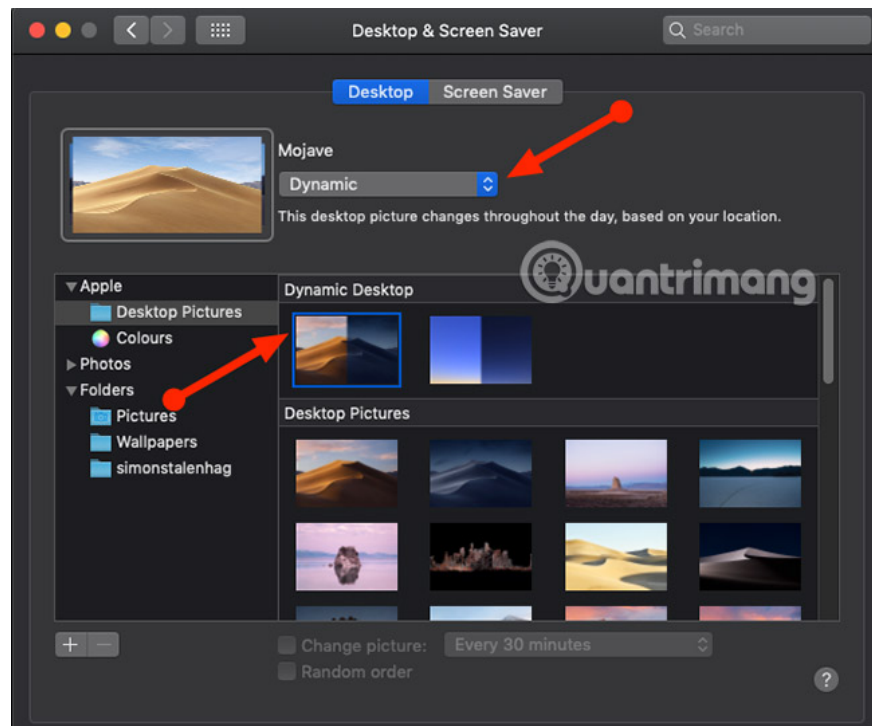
Desktop & Screen Saver

Search

Desktop Screen Saver

Mojave

Dynamic

This desktop picture changes throughout the day, based on your location.

Quantrimang

Apple
Desktop Pictures
Colours
Photos
Folders
Pictures
Wallpapers
simonstalenhag

Dynamic Desktop

Desktop Pictures

+ −

Change picture: Every 30 minutes

Random order

?